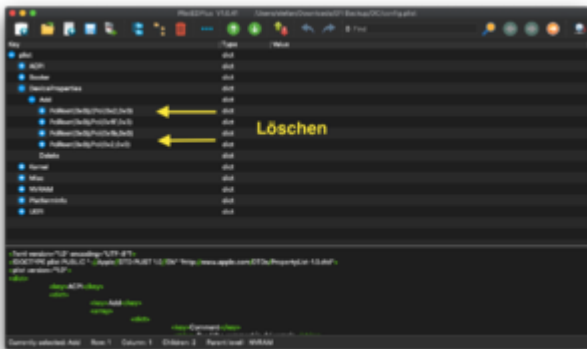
PlistEDPlus V1.0.41 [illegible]

Find

Key | Type | Value
plist | dict |
ACPI | dict |
Booter | dict |
DeviceProperties | dict |
Add | dict |
PciRoot(0x0)/Pci(0x2,0x0) | dict |
PciRoot(0x0)/Pci(0x1F,0x3) | dict |
PciRoot(0x0)/Pci(0x1B,0x0) | dict |
PciRoot(0x0)/Pci(0x2,0x0) | dict |
Delete | dict |
Kernel | dict |
Misc | dict |
NVRAM | dict |
PlatformInfo | dict |
UEFI | dict |

Löschen

<?xml version="1.0" encoding="UTF-8"?>
<!DOCTYPE plist PUBLIC "-//Apple//DTD PLIST 1.0//EN" "http://www.apple.com/DTDs/PropertyList-1.0.dtd">
<plist version="1.0">
<dict>
<key>ACPI</key>
<dict>
<key>Add</key>
<array>
<dict>
<key>Comment</key>
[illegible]

Currently selected: Add | Row: 1 | Column: 1 | Children: 2 | Parent level: NVRAM